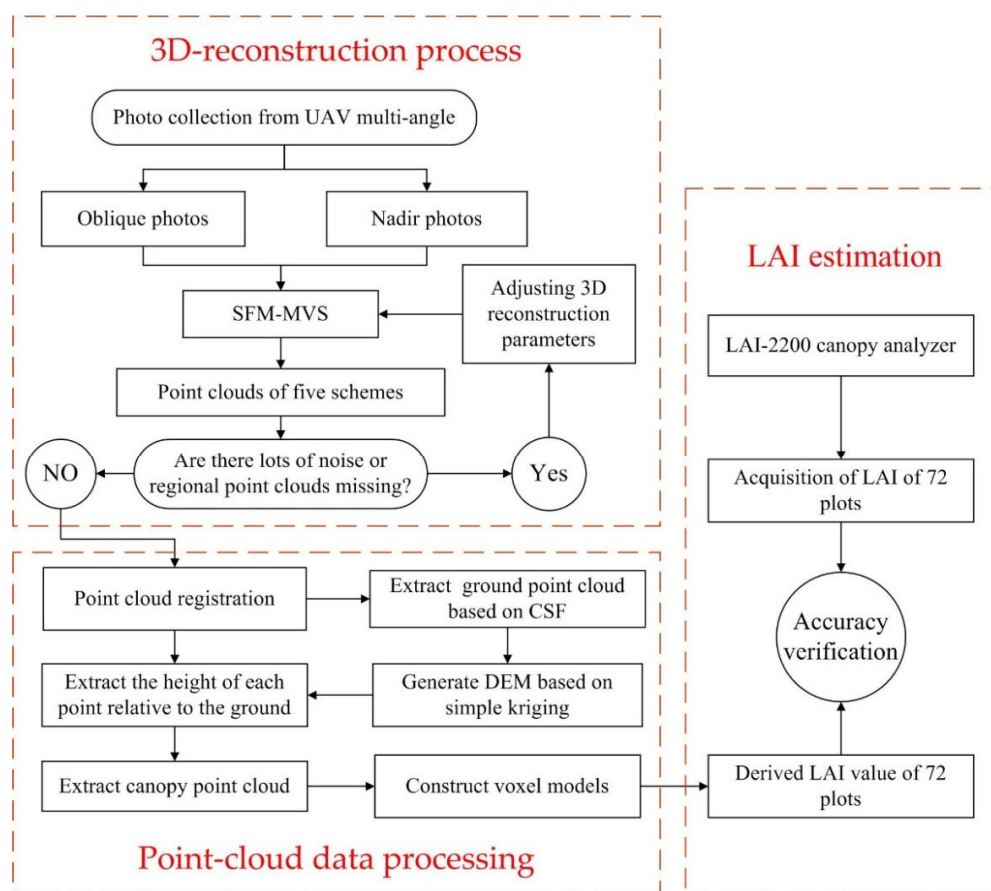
3D-reconstruction process

Photo collection from UAV multi-angle

Oblique photos

Nadir photos

SFM-MVS

Adjusting 3D reconstruction parameters

Point clouds of five schemes

NO

Are there lots of noise or regional point clouds missing?

Yes

LAI estimation

LAI-2200 canopy analyzer

Acquisition of LAI of 72 plots

Accuracy verification

Point cloud registration

Extract ground point cloud based on CSF

Extract the height of each point relative to the ground

Generate DEM based on simple kriging

Extract canopy point cloud

Construct voxel models

Derived LAI value of 72 plots

Point-cloud data processing